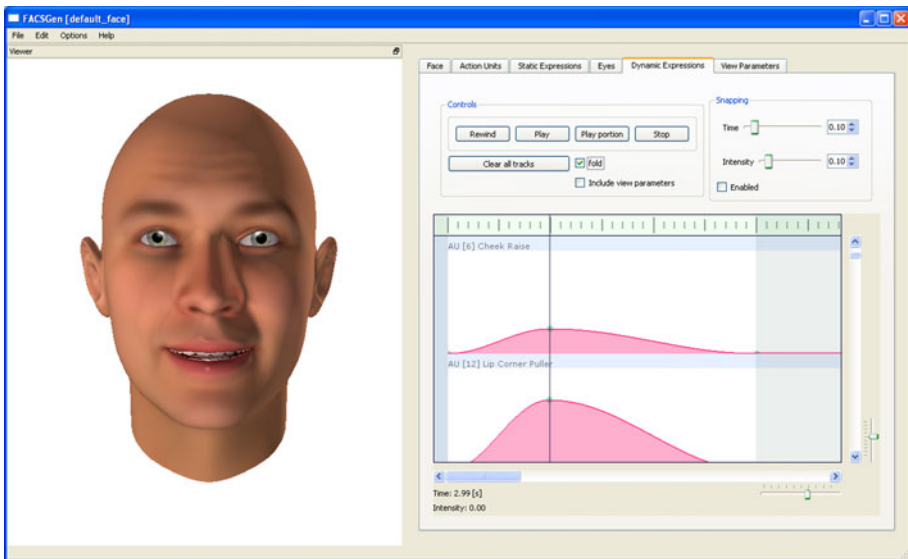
FACSGen [default_face]

File Edit Options Help

Viewer

Face | Action Units | Static Expressions | Eyes | Dynamic Expressions | View Parameters

Controls

Rewind | Play | Play portion | Stop

Clear all tracks

fold

Include view parameters

Snapping

Time 0.10

Intensity 0.10

Enabled

AU [6] Cheek Raise

AU [12] Lip Corner Puller

Time: 2.99 [s]

Intensity: 0.00